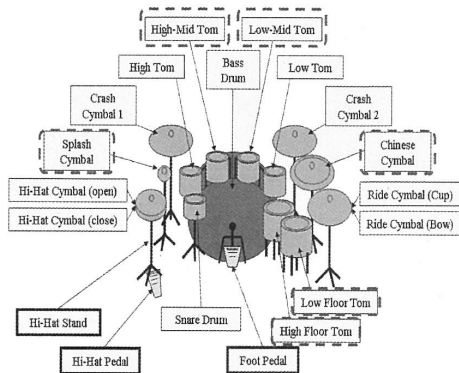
High-Mid Tom

Low-Mid Tom

High Tom

Bass Drum

Low Tom

Crash Cymbal 1

Crash Cymbal 2

Splash Cymbal

Chinese Cymbal

Hi-Hat Cymbal (open)

Hi-Hat Cymbal (close)

Ride Cymbal (Cup)

Ride Cymbal (Bow)

Low Floor Tom

Snare Drum

High Floor Tom

Hi-Hat Stand

Hi-Hat Pedal

Foot Pedal